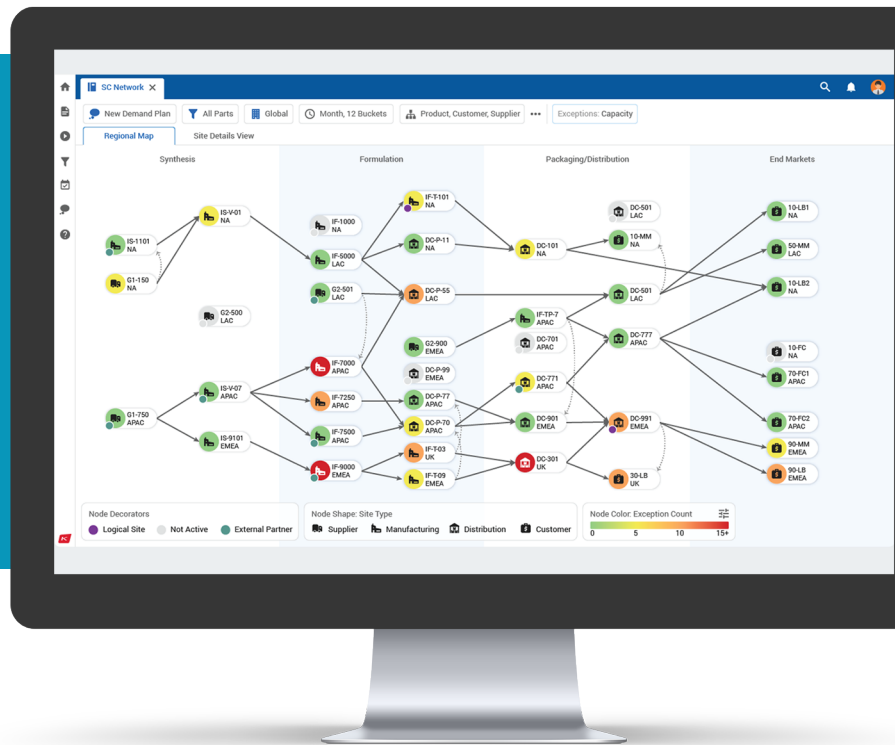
SC Network ✕

New Demand Plan | All Parts | Global | Month, 12 Buckets | Product, Customer, Supplier | ••• | Exceptions: Capacity

Regional Map | Site Details View

Synthesis

Formulation

Packaging/Distribution

End Markets

IS-1101 NA

G1-150 NA

IS-V-01 NA

G2-500 LAC

G1-750 APAC

IS-V-07 APAC

IS-9101 EMEA

IF-1000 NA

IF-5000 LAC

G2-501 LAC

IF-7000 APAC

IF-7250 APAC

IF-7500 APAC

IF-9000 EMEA

IF-T-101 NA

DC-P-11 NA

DC-P-55 LAC

G2-900 EMEA

DC-P-99 EMEA

DC-P-77 APAC

DC-P-70 APAC

IF-T-03 UK

IF-T-09 EMEA

DC-101 NA

IF-TP-7 APAC

DC-701 APAC

DC-771 APAC

DC-901 EMEA

DC-301 UK

DC-501 LAC

10-MM NA

DC-501 LAC

DC-777 APAC

DC-991 EMEA

30-LB UK

10-LB1 NA

50-MM LAC

10-LB2 NA

10-FC NA

70-FC1 NA

70-FC2 APAC

90-MM EMEA

90-LB EMEA

Node Decorators
Logical Site | Not Active | External Partner

Node Shape: Site Type
Supplier | Manufacturing | Distribution | Customer

Node Color: Exception Count
0 | 5 | 10 | 15+